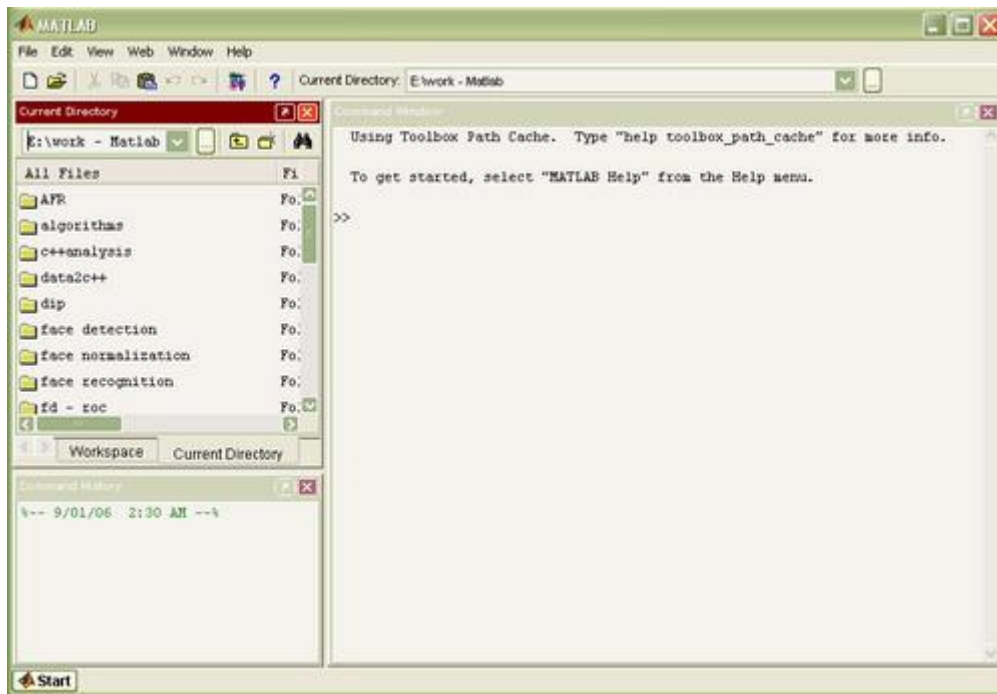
MATLAB

File Edit View Web Window Help

Current Directory: E:\work - Matlab

Current Directory

E:\work - Matlab

| All Files | Fi |
|---|---|
| AFR | Fo. |
| algorithms | Fo. |
| c++analysis | Fo. |
| data2c++ | Fo. |
| dip | Fo. |
| face detection | Fo. |
| face normalization | Fo. |
| face recognition | Fo. |
| fd - roc | Fo. |

Workspace Current Directory

Command History

%-- 9/01/06 2:30 AM --%

Command Window

Using Toolbox Path Cache. Type "help toolbox_path_cache" for more info.

To get started, select "MATLAB Help" from the Help menu.

>>

Start